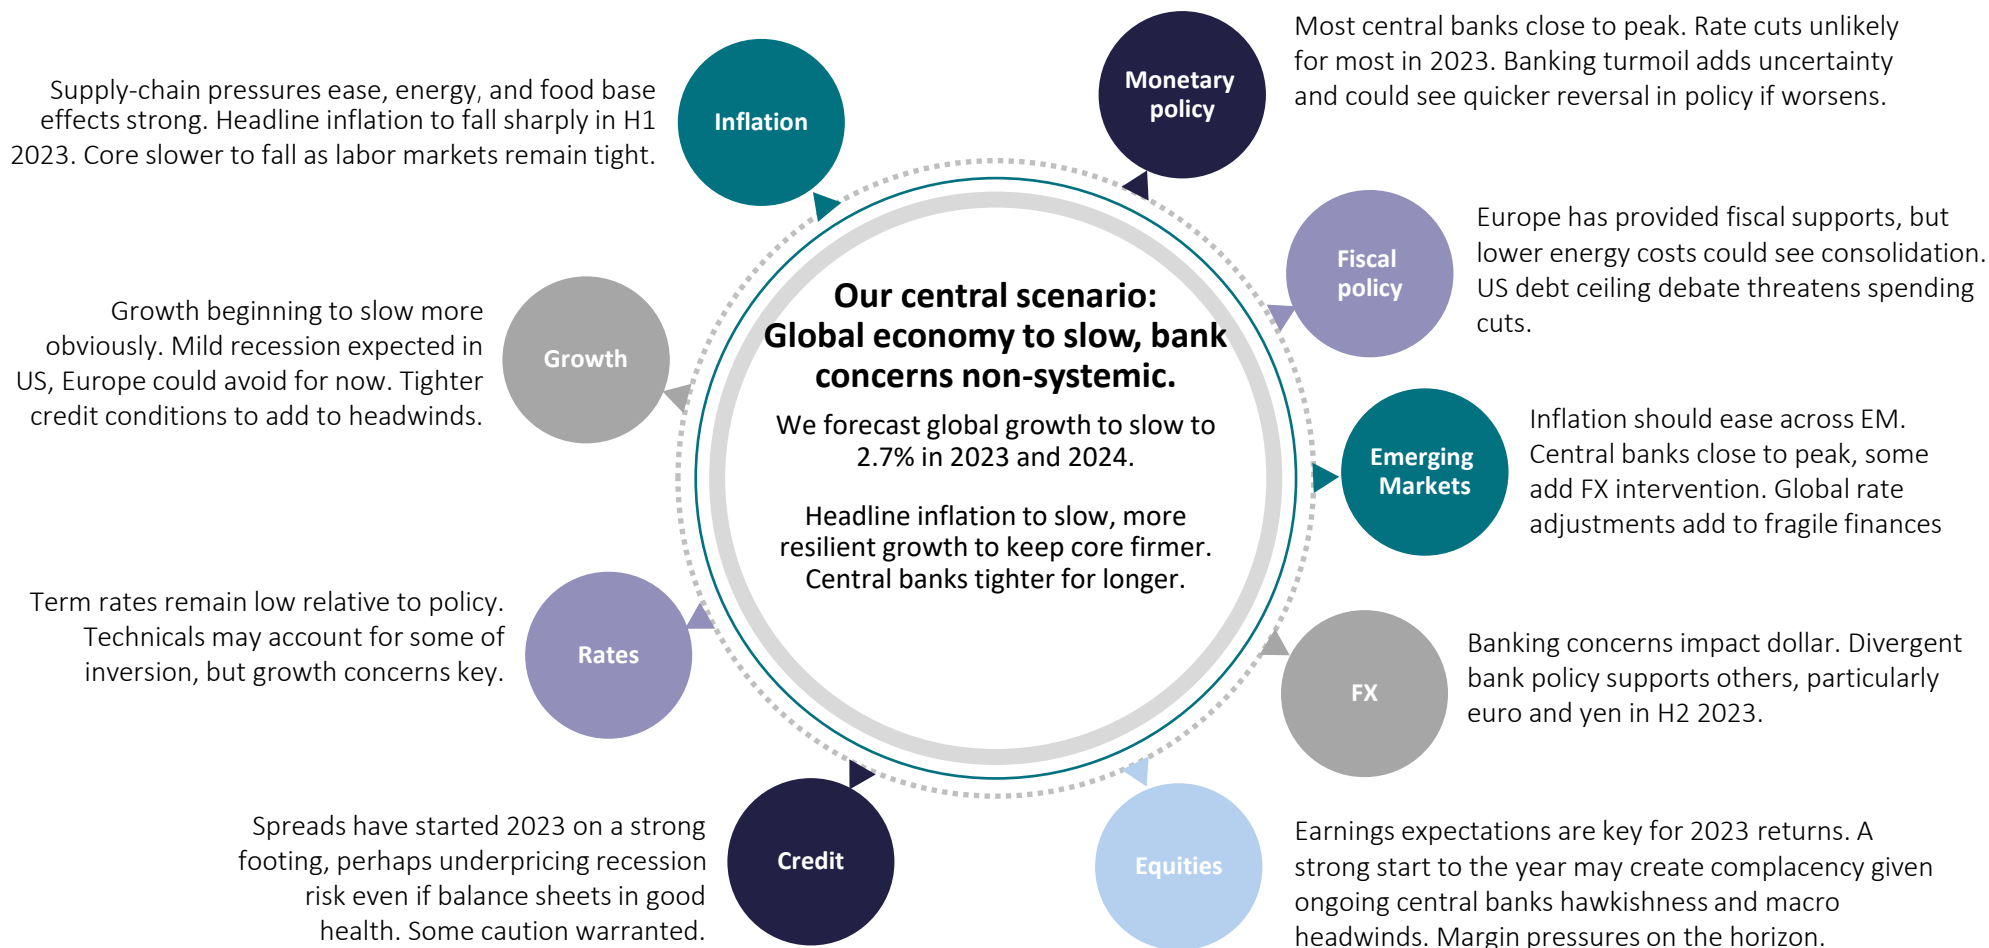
Supply-chain pressures ease, energy, and food base effects strong. Headline inflation to fall sharply in H1 2023. Core slower to fall as labor markets remain tight.

Inflation

Monetary policy

Most central banks close to peak. Rate cuts unlikely for most in 2023. Banking turmoil adds uncertainty and could see quicker reversal in policy if worsens.

Fiscal policy

Europe has provided fiscal supports, but lower energy costs could see consolidation. US debt ceiling debate threatens spending cuts.

Growth beginning to slow more obviously. Mild recession expected in US, Europe could avoid for now. Tighter credit conditions to add to headwinds.

Growth

Our central scenario: Global economy to slow, bank concerns non-systemic.

We forecast global growth to slow to 2.7% in 2023 and 2024.

Headline inflation to slow, more resilient growth to keep core firmer. Central banks tighter for longer.

Emerging Markets

Inflation should ease across EM. Central banks close to peak, some add FX intervention. Global rate adjustments add to fragile finances

Term rates remain low relative to policy. Technicals may account for some of inversion, but growth concerns key.

Rates

FX

Banking concerns impact dollar. Divergent bank policy supports others, particularly euro and yen in H2 2023.

Spreads have started 2023 on a strong footing, perhaps underpricing recession risk even if balance sheets in good health. Some caution warranted.

Credit

Equities

Earnings expectations are key for 2023 returns. A strong start to the year may create complacency given ongoing central banks hawkishness and macro headwinds. Margin pressures on the horizon.